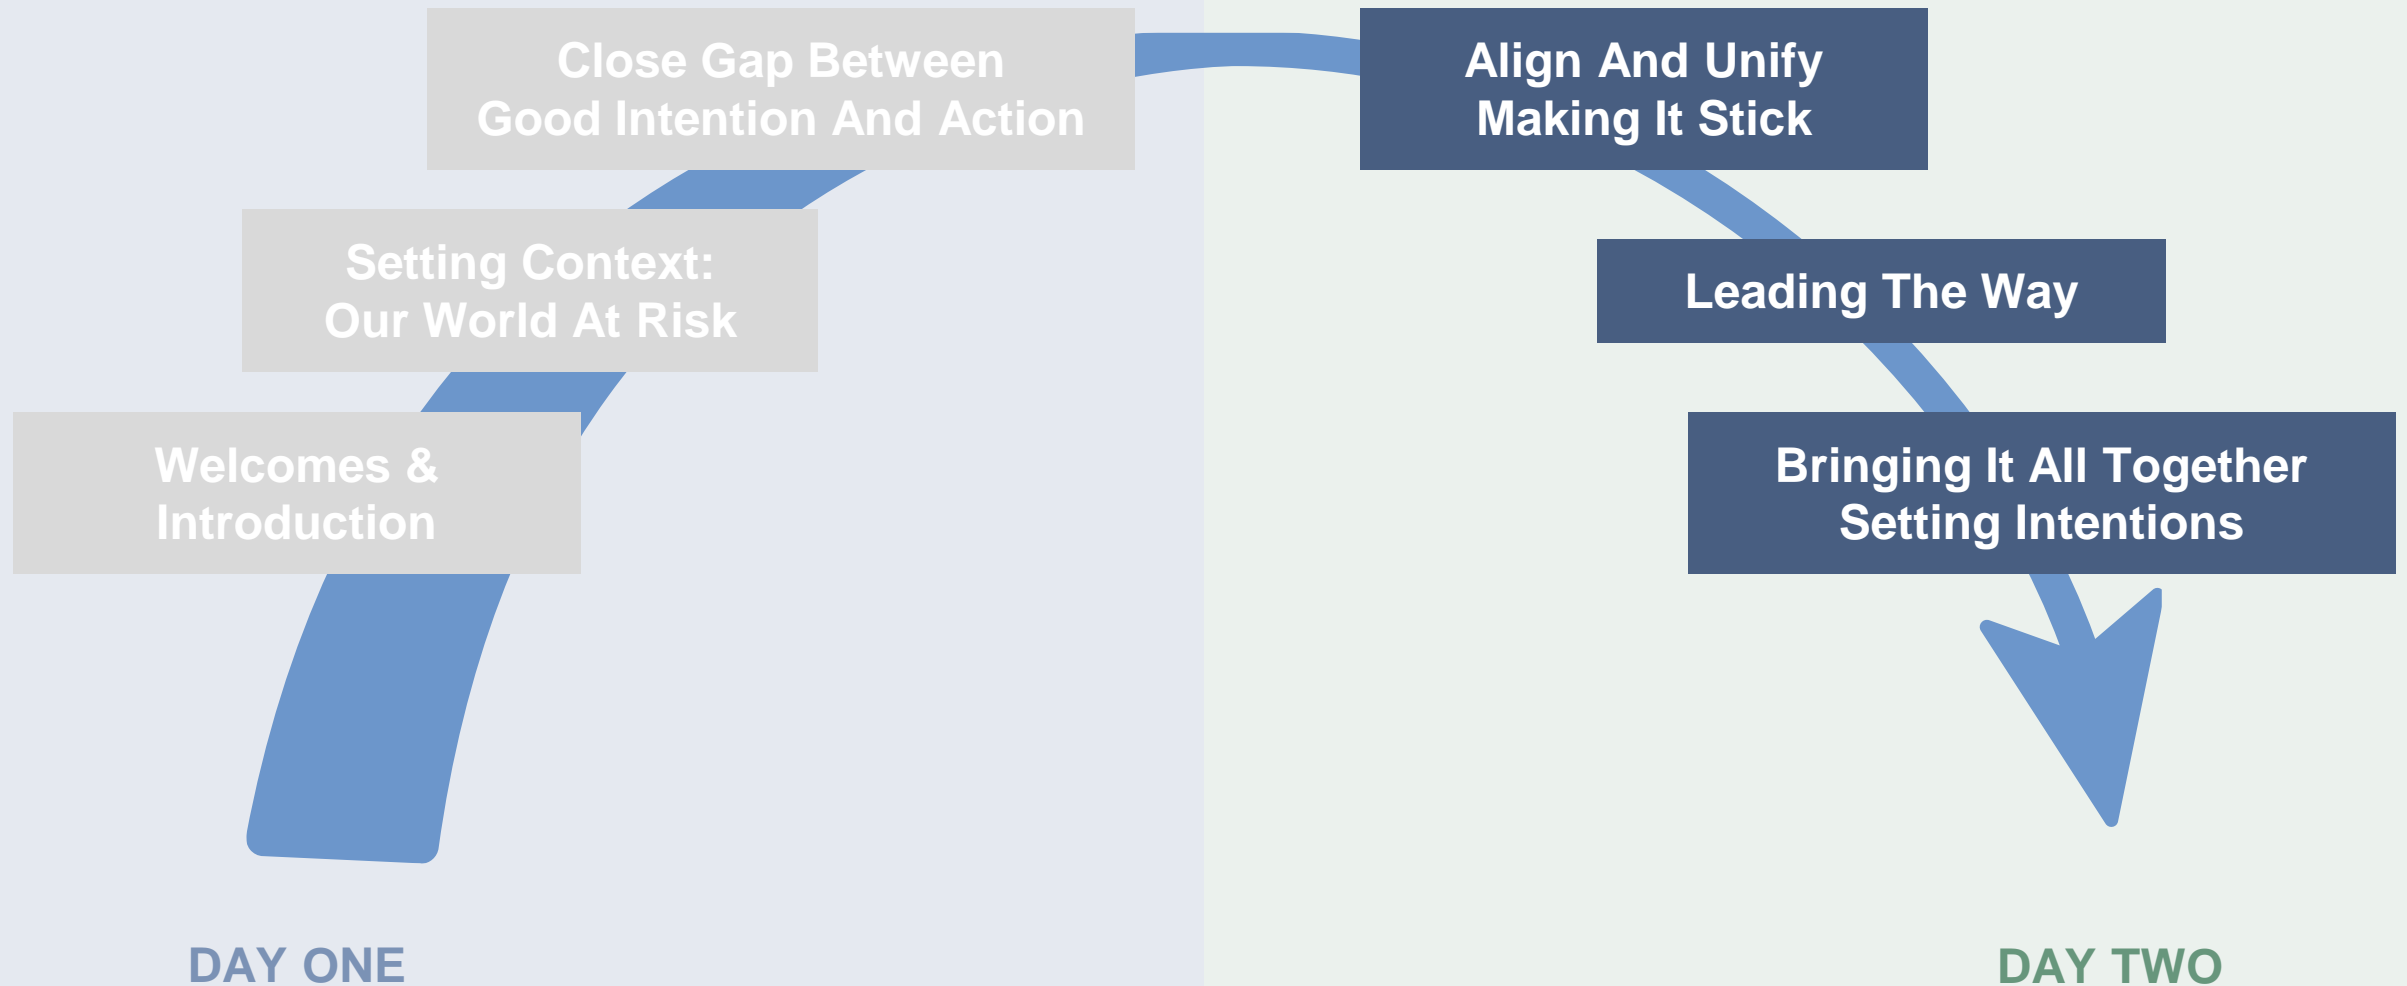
Close Gap Between
Good Intention And Action

Setting Context:
Our World At Risk

Welcomes &
Introduction

DAY ONE

Align And Unify
Making It Stick

Leading The Way

Bringing It All Together
Setting Intentions

DAY TWO